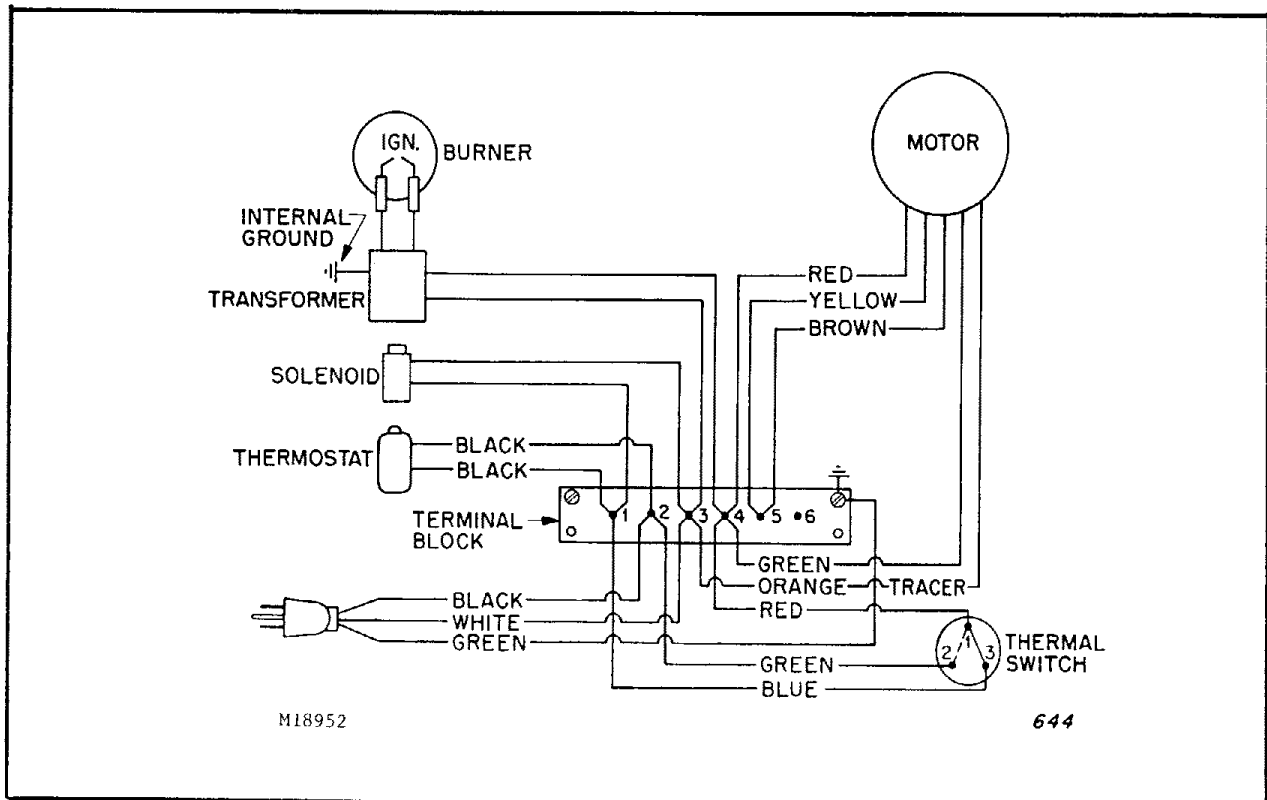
IGN.
BURNER
MOTOR
INTERNAL GROUND
TRANSFORMER
RED
YELLOW
BROWN
SOLENOID
THERMOSTAT
BLACK
BLACK
TERMINAL BLOCK
1
2
3
4
5
6
GREEN
ORANGE
TRACER
RED
BLACK
WHITE
GREEN
GREEN
BLUE
1
2
3
THERMAL SWITCH
M18952
644